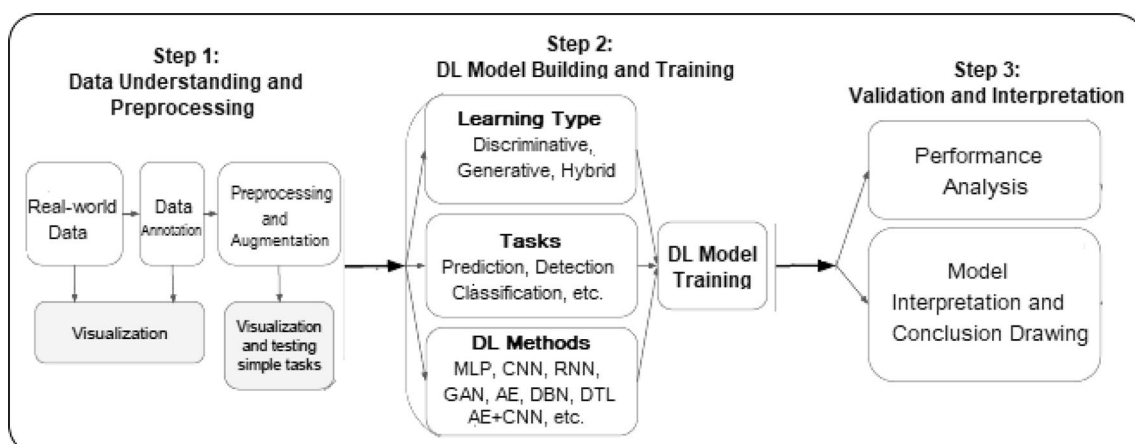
Step 1:
Data Understanding and Preprocessing

Step 2:
DL Model Building and Training

Step 3:
Validation and Interpretation

Real-world Data

Data Annotation

Preprocessing and Augmentation

Visualization

Visualization and testing simple tasks

Learning Type
Discriminative, Generative, Hybrid

Tasks
Prediction, Detection Classification, etc.

DL Methods
MLP, CNN, RNN, GAN, AE, DBN, DTL AE+CNN, etc.

DL Model Training

Performance Analysis

Model Interpretation and Conclusion Drawing